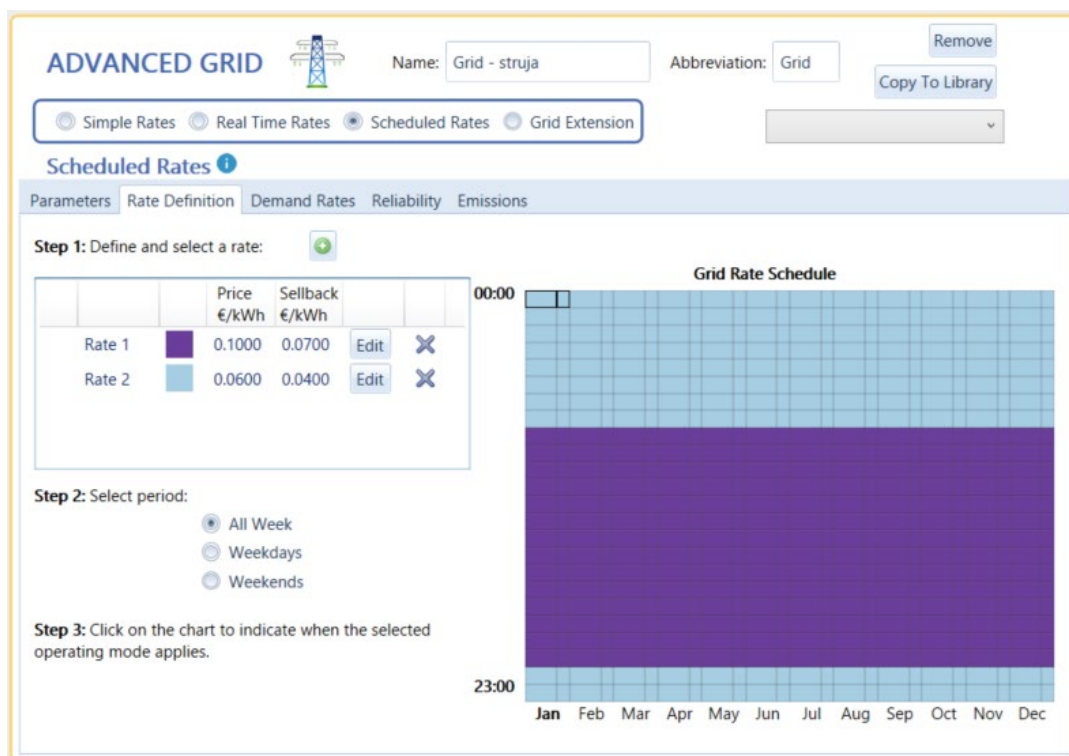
ADVANCED GRID

Name: Grid - struja

Abbreviation: Grid

Remove

Copy To Library

Simple Rates Real Time Rates Scheduled Rates Grid Extension

Scheduled Rates

Parameters Rate Definition Demand Rates Reliability Emissions

**Step 1:** Define and select a rate:

| | | Price €/kWh | Sellback €/kWh | | |
|---|---|---|---|---|---|
| Rate 1 | | 0.1000 | 0.0700 | Edit | |
| Rate 2 | | 0.0600 | 0.0400 | Edit | |

**Step 2:** Select period:

All Week
Weekdays
Weekends

**Step 3:** Click on the chart to indicate when the selected operating mode applies.

Grid Rate Schedule

00:00

23:00

Jan Feb Mar Apr May Jun Jul Aug Sep Oct Nov Dec